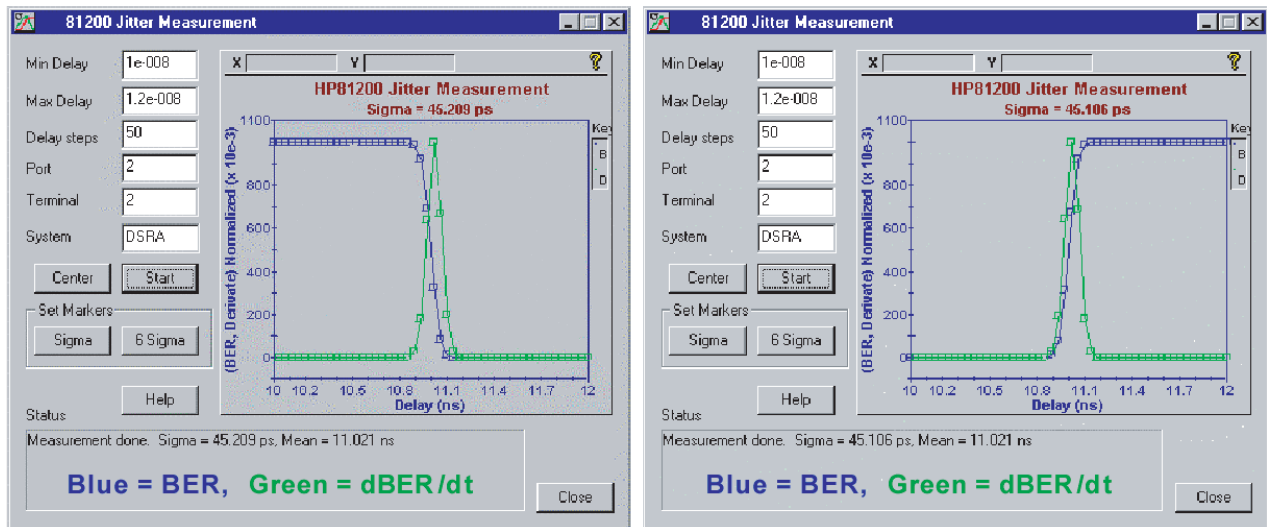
81200 Jitter Measurement

Min Delay 1e-008
Max Delay 1.2e-008
Delay steps 50
Port 2
Terminal 2
System DSRA
Center
Start
Set Markers
Sigma
6 Sigma
Help
Status

X
Y
HP81200 Jitter Measurement
Sigma = 45.209 ps
Key
B
D
(BER, Derivate) Normalized (x 10e-3)
1100
800
600
400
200
0
10
10.2
10.5
10.8
11.1
11.4
11.7
12
Delay (ns)

Measurement done. Sigma = 45.209 ps, Mean = 11.021 ns

Blue = BER, Green = dBER/dt

Close

81200 Jitter Measurement

Min Delay 1e-008
Max Delay 1.2e-008
Delay steps 50
Port 2
Terminal 2
System DSRA
Center
Start
Set Markers
Sigma
6 Sigma
Help
Status

X
Y
HP81200 Jitter Measurement
Sigma = 45.106 ps
Key
B
D
(BER, Derivate) Normalized (x 10e-3)
1100
800
600
400
200
0
10
10.2
10.5
10.8
11.1
11.4
11.7
12
Delay (ns)

Measurement done. Sigma = 45.106 ps, Mean = 11.021 ns

Blue = BER, Green = dBER/dt

Close